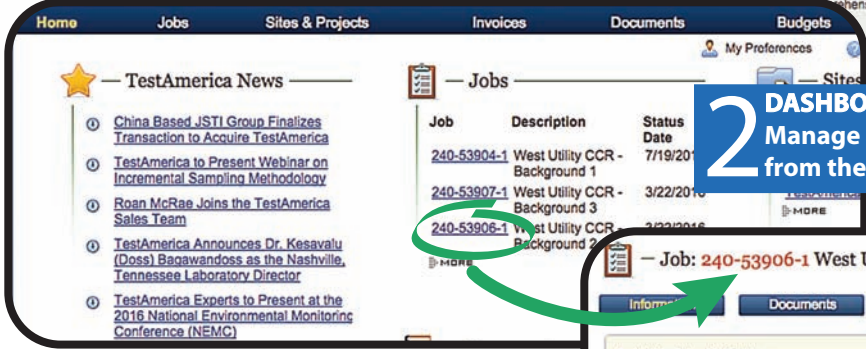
Home Jobs Sites & Projects Invoices Documents Budgets

My Preferences

— TestAmerica News —

China Based JSTI Group Finalizes Transaction to Acquire TestAmerica

TestAmerica to Present Webinar on Incremental Sampling Methodology

Roan McRae Joins the TestAmerica Sales Team

TestAmerica Announces Dr. Kesavalu (Doss) Bagawandoss as the Nashville, Tennessee Laboratory Director

TestAmerica Experts to Present at the 2016 National Environmental Monitorinc Conference (NEMC)

— Jobs —

| Job | Description | Status Date |
|---|---|---|
| 240-53904-1 | West Utility CCR - Background 1 | 7/19/201 |
| 240-53907-1 | West Utility CCR - Background 3 | 3/22/2016 |
| 240-53906-1 | West Utility CCR - Background 2 | 3/22/2016 |

MORE

— Sites

MORE

2 DASHBO
Manage
from the

— Job: 240-53906-1 West U

Informa Documents